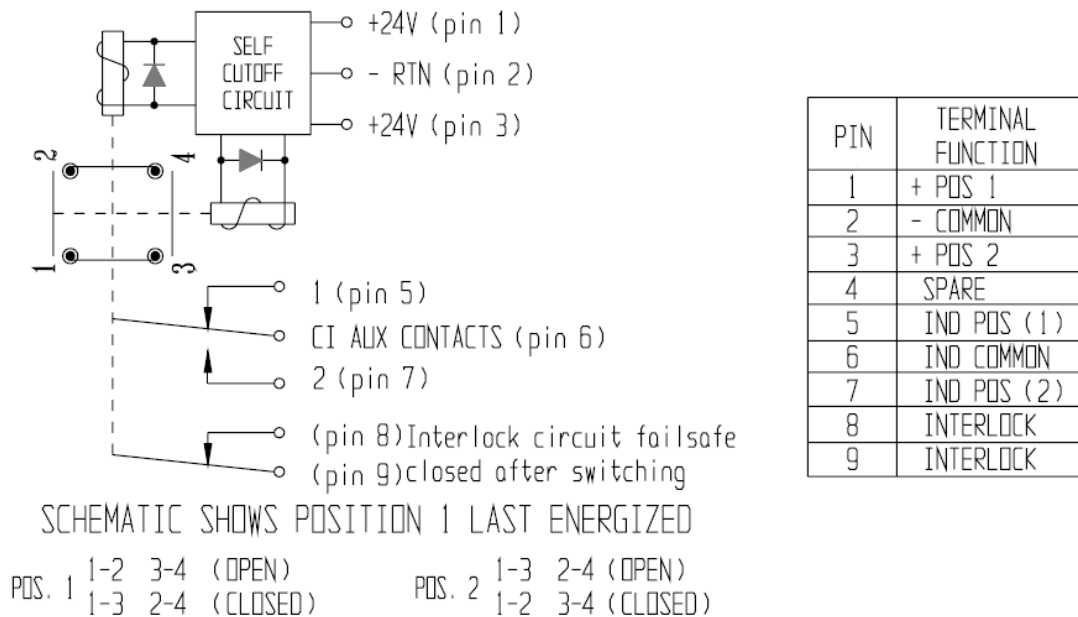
SELF CUTOFF CIRCUIT

+24V (pin 1)
- RTN (pin 2)
+24V (pin 3)

2
4
1
3

1 (pin 5)
CI AUX CONTACTS (pin 6)
2 (pin 7)

(pin 8)Interlock circuit failsafe
(pin 9)closed after switching

| PIN | TERMINAL FUNCTION |
|---|---|
| 1 | + POS 1 |
| 2 | - COMMON |
| 3 | + POS 2 |
| 4 | SPARE |
| 5 | IND POS (1) |
| 6 | IND COMMON |
| 7 | IND POS (2) |
| 8 | INTERLOCK |
| 9 | INTERLOCK |

SCHEMATIC SHOWS POSITION 1 LAST ENERGIZED

POS. 1 1-2 3-4 (OPEN)
1-3 2-4 (CLOSED)

POS. 2 1-3 2-4 (OPEN)
1-2 3-4 (CLOSED)